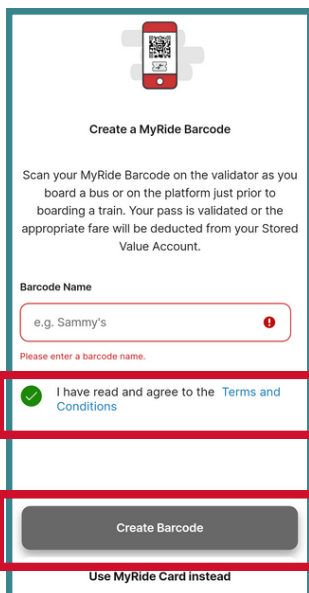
Create a MyRide Barcode

Scan your MyRide Barcode on the validator as you board a bus or on the platform just prior to boarding a train. Your pass is validated or the appropriate fare will be deducted from your Stored Value Account.

Barcode Name

e.g. Sammy's

Please enter a barcode name.

I have read and agree to the Terms and Conditions

Create Barcode

Use MyRide Card instead